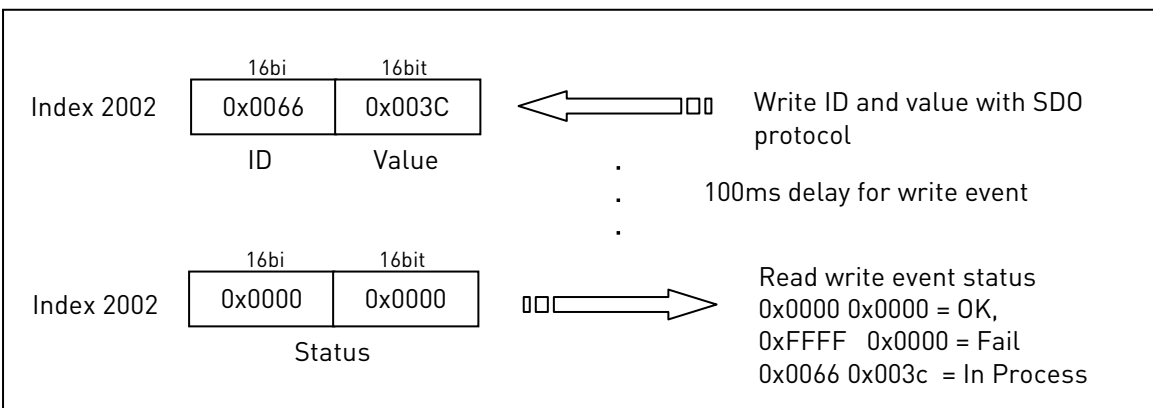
16bi 16bit
Index 2002 | 0x0066 | 0x003C
ID Value

Write ID and value with SDO protocol

.
.
100ms delay for write event
.

16bi 16bit
Index 2002 | 0x0000 | 0x0000
Status

Read write event status
0x0000 0x0000 = OK,
0xFFFF 0x0000 = Fail
0x0066 0x003c = In Process